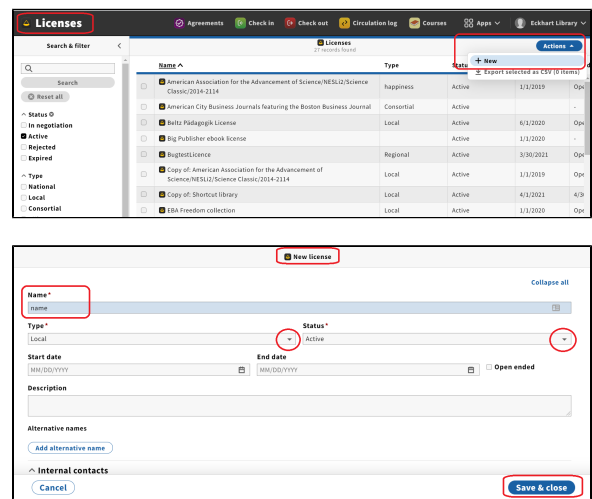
Licenses

Agreements   Check in   Check out   Circulation log   Courses   Apps   Eckhart Library

Search & filter

Search

Reset all

Status
In negotiation
Active
Rejected
Expired

Type
National
Local
Consortial

Licenses
27 records found

Actions
+ New
Export selected as CSV (0 items)

| Name | Type | Status | | |
|---|---|---|---|---|
| American Association for the Advancement of Science/NESLi2/Science Classic/2014-2114 | happiness | Active | 1/1/2019 | Ope |
| American City Business Journals featuring the Boston Business Journal | Consortial | Active | | - |
| Beltz Pädagogik License | Local | Active | 6/1/2020 | Ope |
| Big Publisher ebook license | | Active | 1/1/2020 | - |
| BugtestLicence | Regional | Active | 3/30/2021 | Ope |
| Copy of: American Association for the Advancement of Science/NESLi2/Science Classic/2014-2114 | Local | Active | 1/1/2019 | Ope |
| Copy of: Shortcut library | Local | Active | 4/1/2021 | 4/30 |
| EBA Freedom collection | Local | Active | 1/1/2020 | Ope |

New license

Collapse all

Name*
name

Type*
Local

Status*
Active

Start date
MM/DD/YYYY

End date
MM/DD/YYYY

Open ended

Description

Alternative names

Add alternative name

Internal contacts

Cancel

Save & close